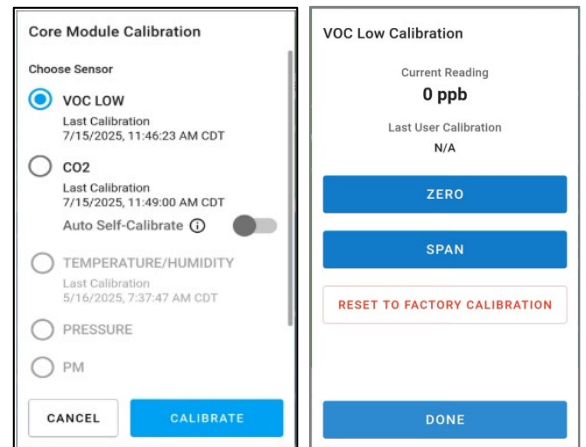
Core Module Calibration

Choose Sensor

VOC LOW
Last Calibration
7/15/2025, 11:46:23 AM CDT

CO2
Last Calibration
7/15/2025, 11:49:00 AM CDT
Auto Self-Calibrate ⓘ

TEMPERATURE/HUMIDITY
Last Calibration
5/16/2025, 7:37:47 AM CDT

PRESSURE

PM

CANCEL

CALIBRATE

VOC Low Calibration

Current Reading
0 ppb

Last User Calibration
N/A

ZERO

SPAN

RESET TO FACTORY CALIBRATION

DONE